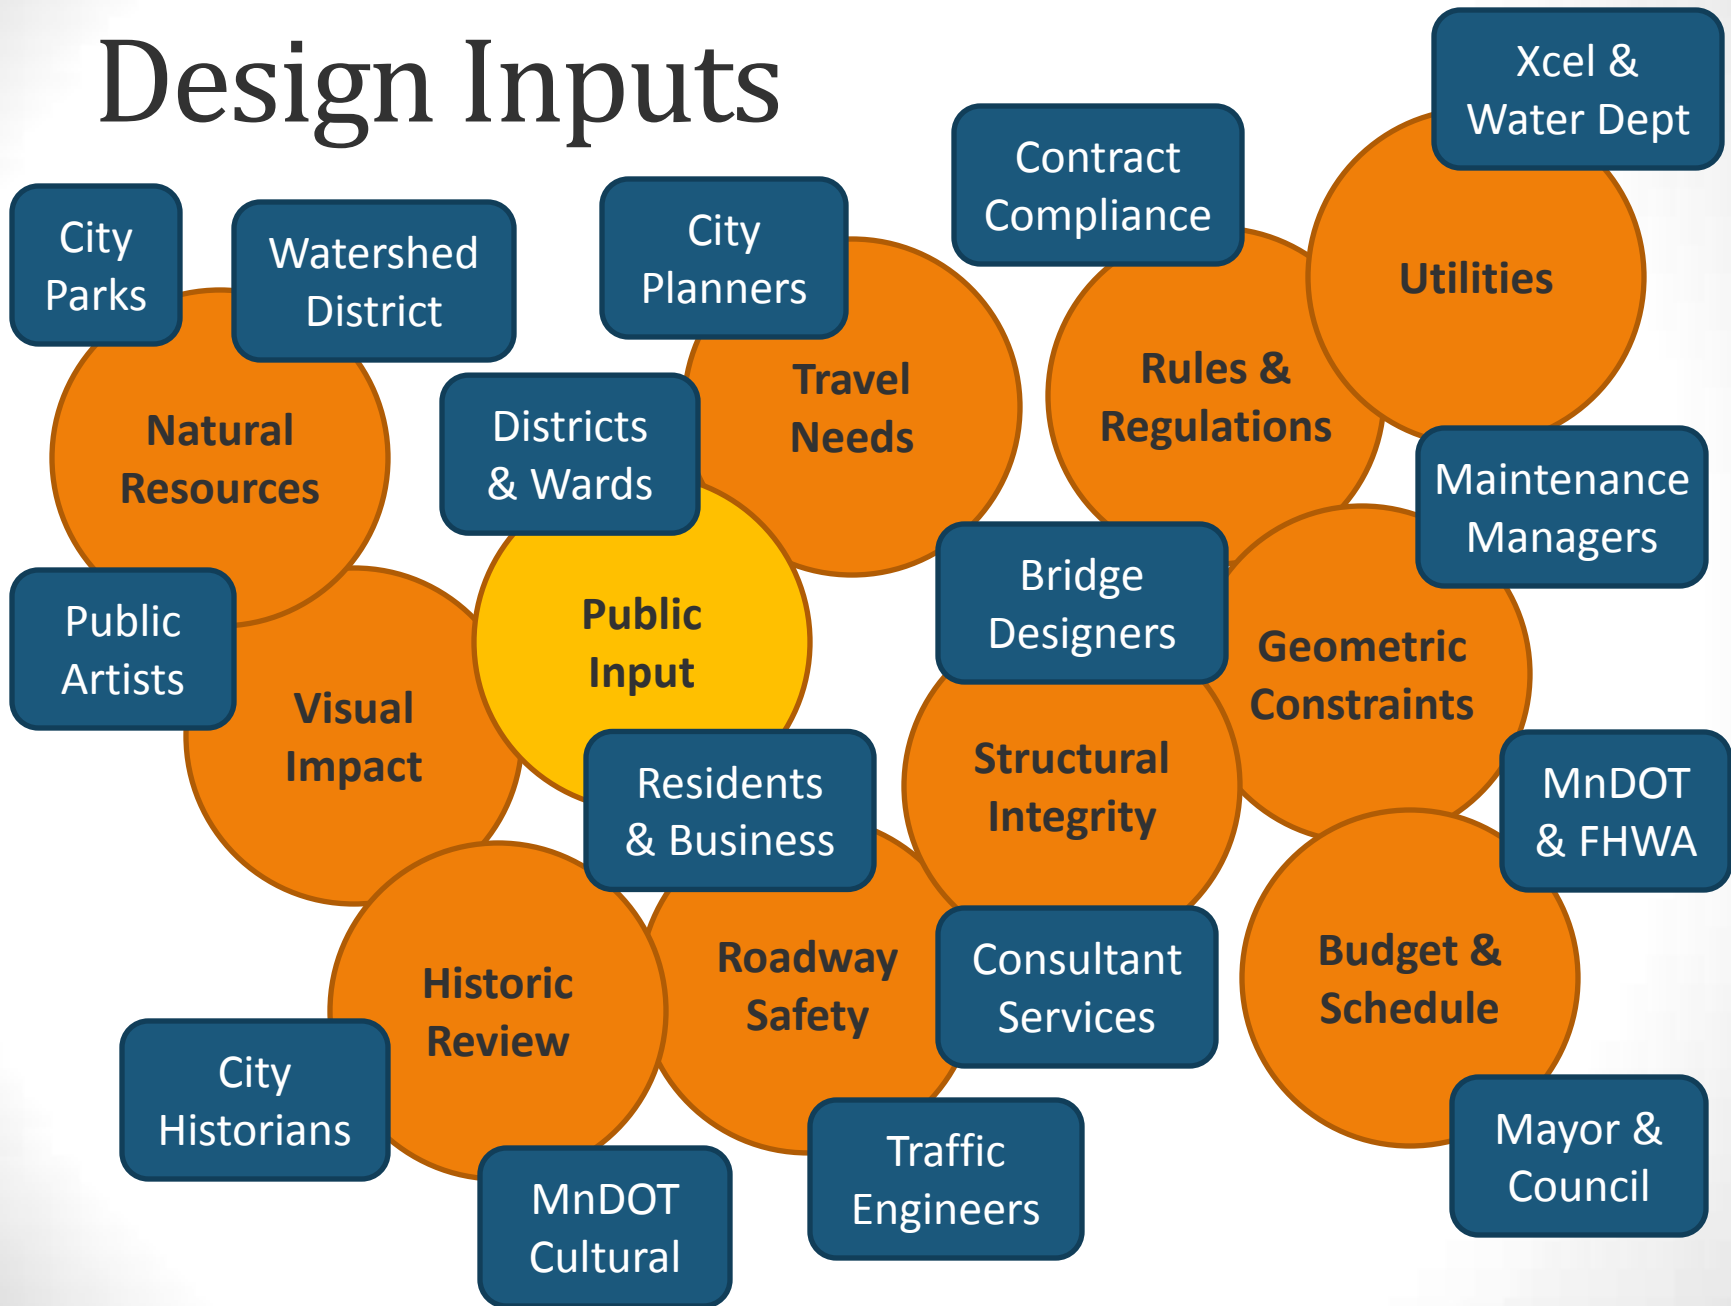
Design Inputs

Xcel & Water Dept

Contract Compliance

City Parks

Watershed District

City Planners

Utilities

Rules & Regulations

Travel Needs

Natural Resources

Districts & Wards

Maintenance Managers

Bridge Designers

Public Input

Geometric Constraints

Public Artists

Visual Impact

Structural Integrity

Residents & Business

MnDOT & FHWA

Historic Review

Roadway Safety

Consultant Services

Budget & Schedule

City Historians

MnDOT Cultural

Traffic Engineers

Mayor & Council